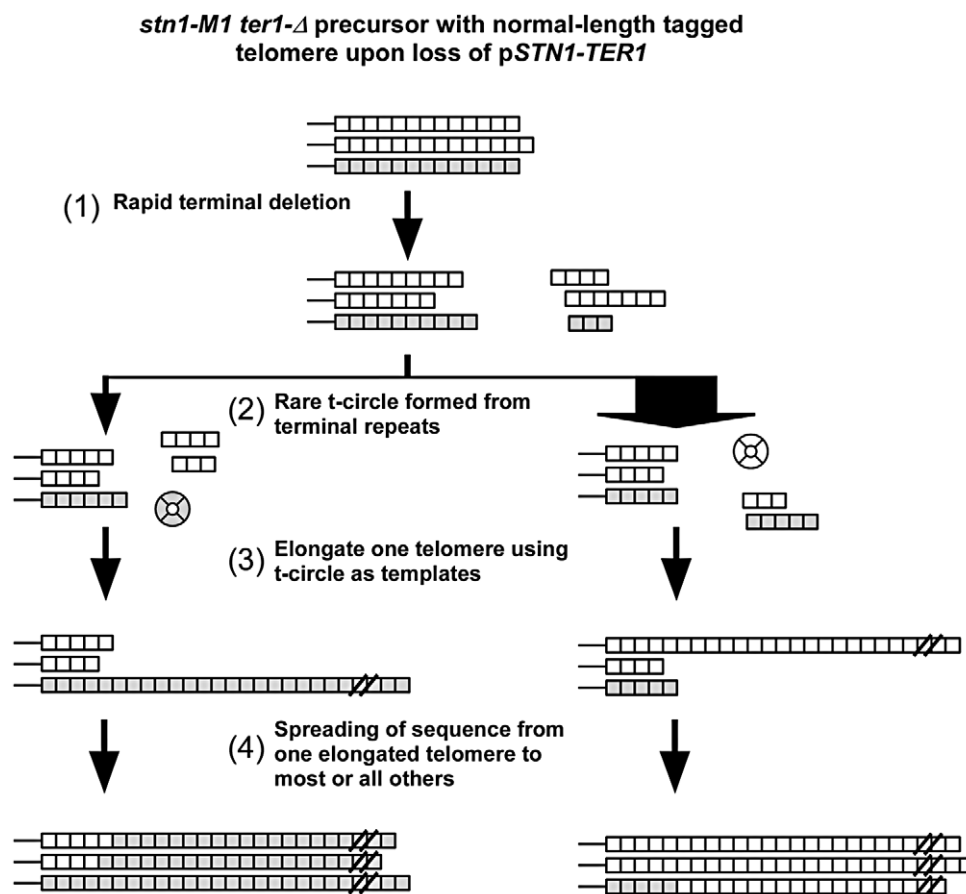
stn1-M1 ter1-Δ precursor with normal-length tagged telomere upon loss of pSTN1-TER1

(1) Rapid terminal deletion

(2) Rare t-circle formed from terminal repeats

(3) Elongate one telomere using t-circle as templates

(4) Spreading of sequence from one elongated telomere to most or all others